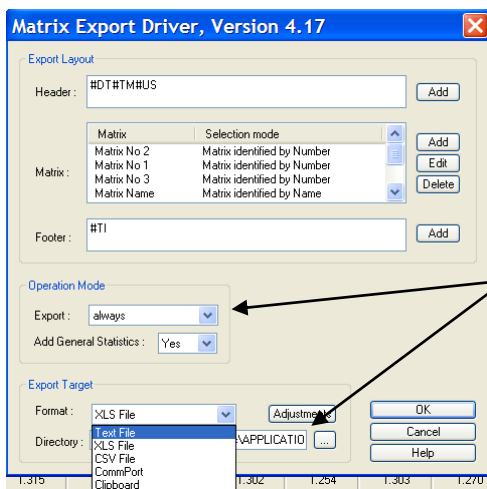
Matrix Export Driver, Version 4.17

Export Layout

Header : #DT#TM#US

Add

| Matrix | Selection mode |
|---|---|
| Matrix No 2 | Matrix identified by Number |
| Matrix No 1 | Matrix identified by Number |
| Matrix No 3 | Matrix identified by Number |
| Matrix Name | Matrix identified by Name |

Matrix :

Add
Edit
Delete

Footer : #TI

Add

Operation Mode

Export : always

Add General Statistics : Yes

Export Target

Format : XLS File

Adjustments

Directory : \APPLICATIO ...

Text File
XLS File
CSV File
CommPort
Clipboard

OK
Cancel
Help

1.315 1.302 1.254 1.303 1.270